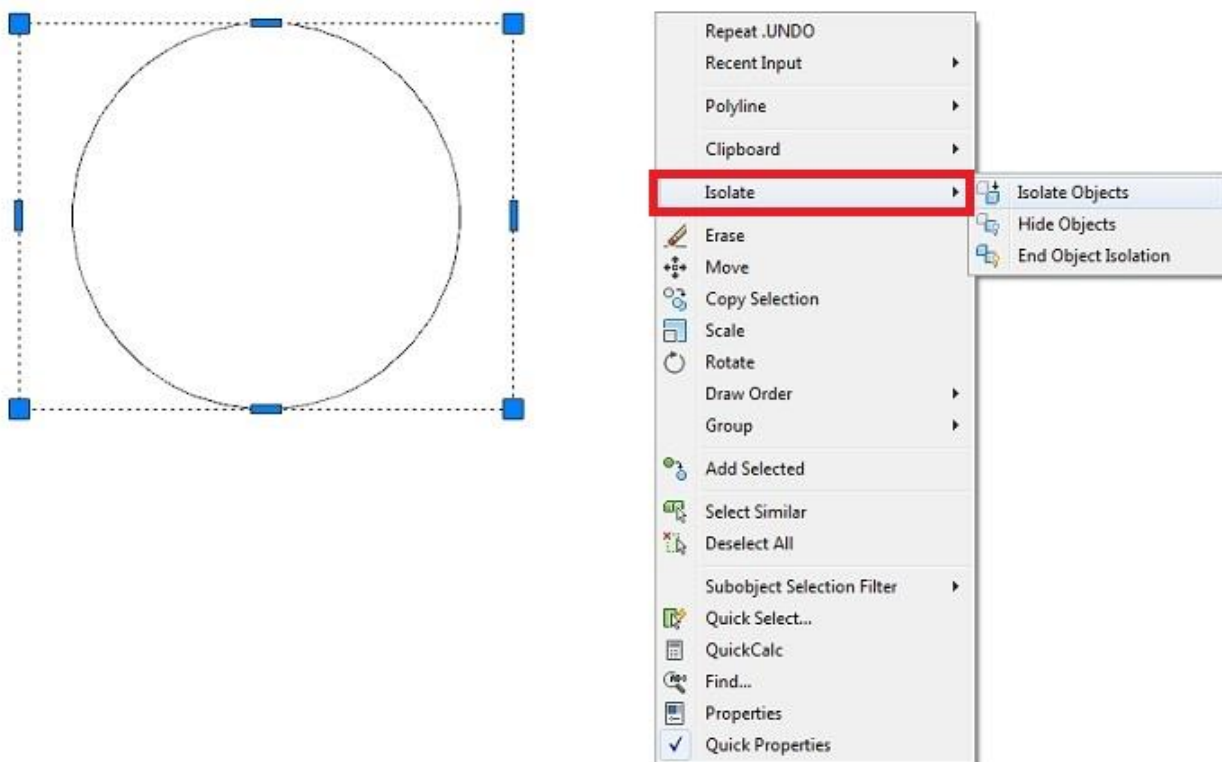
Repeat .UNDO
Recent Input
Polyline
Clipboard
Isolate
Isolate Objects
Hide Objects
End Object Isolation
Erase
Move
Copy Selection
Scale
Rotate
Draw Order
Group
Add Selected
Select Similar
Deselect All
Subobject Selection Filter
Quick Select...
QuickCalc
Find...
Properties
Quick Properties